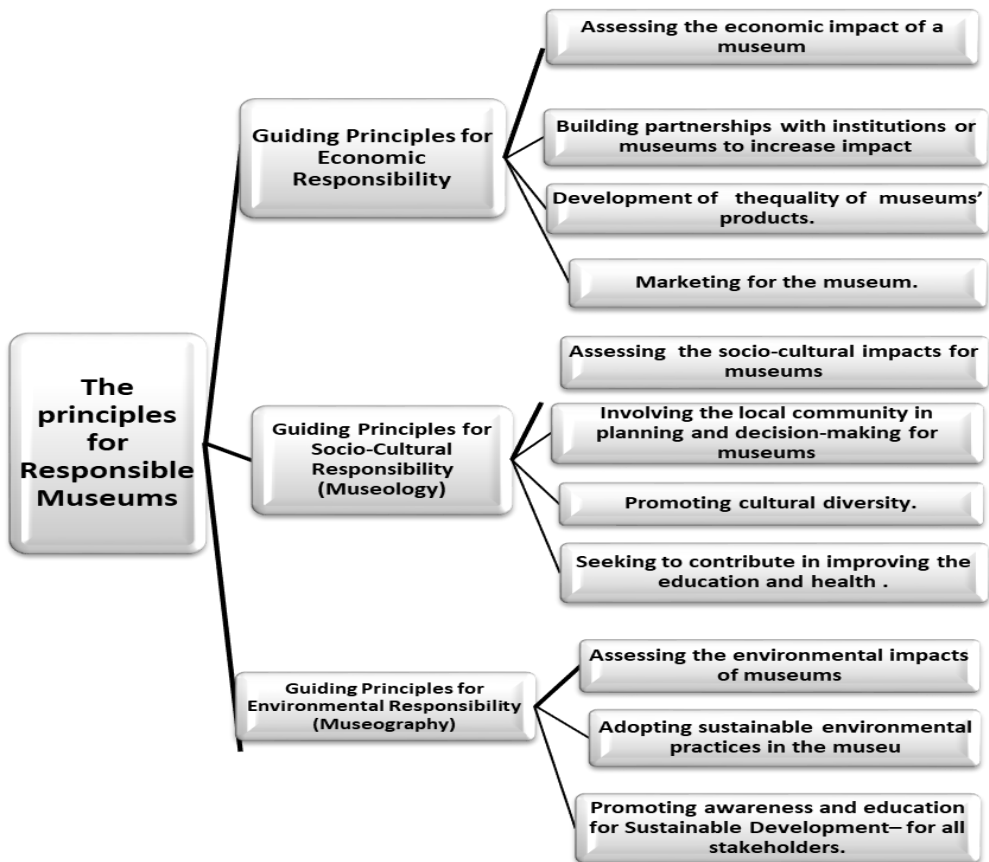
The principles for Responsible Museums

Guiding Principles for Economic Responsibility

Assessing the economic impact of a museum

Building partnerships with institutions or museums to increase impact

Development of thequality of museums' products.

Marketing for the museum.

Guiding Principles for Socio-Cultural Responsibility (Museology)

Assessing the socio-cultural impacts for museums

Involving the local community in planning and decision-making for museums

Promoting cultural diversity.

Seeking to contribute in improving the education and health .

Guiding Principles for Environmental Responsibility (Museography)

Assessing the environmental impacts of museums

Adopting sustainable environmental practices in the museu

Promoting awareness and education for Sustainable Development– for all stakeholders.